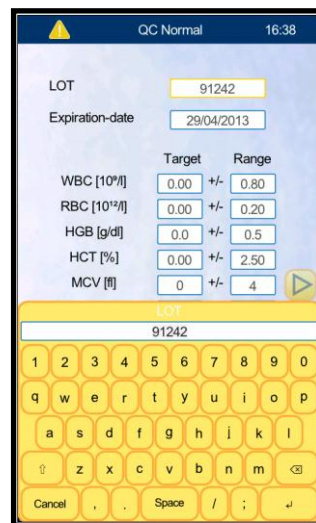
QC Normal 16:38

LOT 91242

Expiration-date 29/04/2013

| | Target | | Range |
|---|---|---|---|
| WBC [$10^9$/l] | 0.00 | +/- | 0.80 |
| RBC [$10^{12}$/l] | 0.00 | +/- | 0.20 |
| HGB [g/dl] | 0.0 | +/- | 0.5 |
| HCT [%] | 0.00 | +/- | 2.50 |
| MCV [fl] | 0 | +/- | 4 |

LOT
91242

1 2 3 4 5 6 7 8 9 0
q w e r t y u i o p
a s d f g h j k l
z x c v b n m
Cancel , . Space / ;